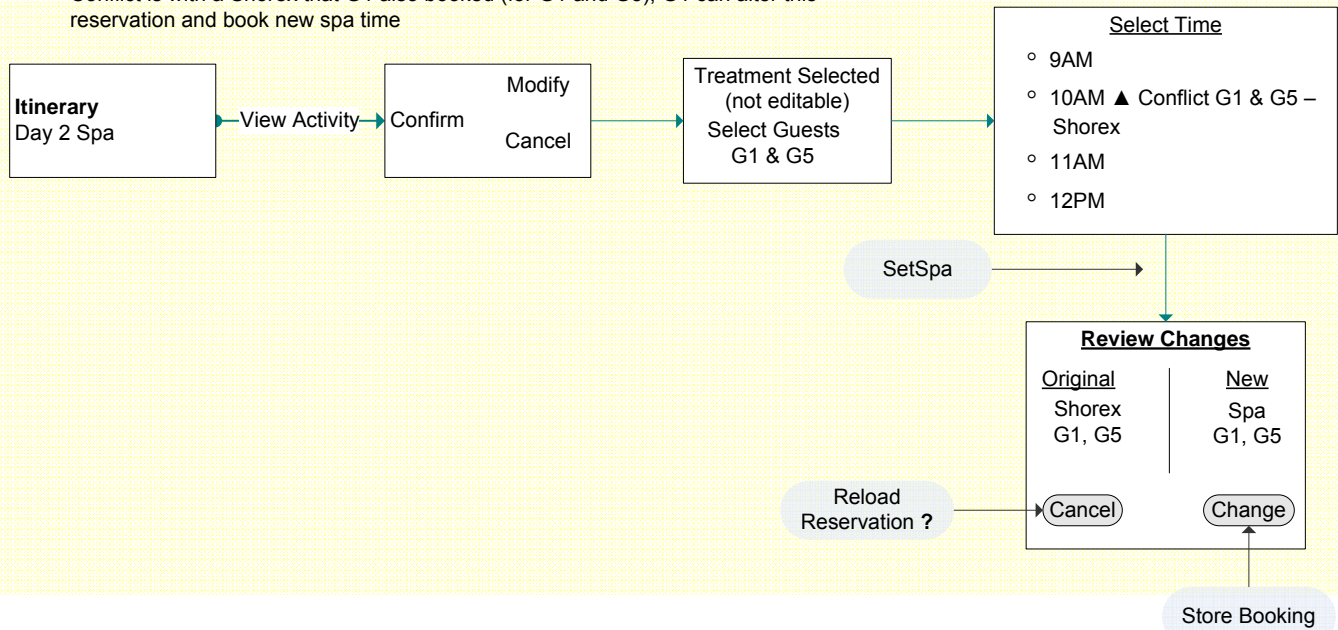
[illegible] reservation and book new spa time

**Itinerary**
Day 2 Spa

View Activity

Confirm

Modify

Cancel

Treatment Selected (not editable)
Select Guests
G1 & G5

Select Time
° 9AM
° 10AM ▲ Conflict G1 & G5 – Shorex
° 11AM
° 12PM

SetSpa

**Review Changes**

| Original | New |
|---|---|
| Shorex G1, G5 | Spa G1, G5 |

Reload Reservation **?**

Cancel

Change

Store Booking